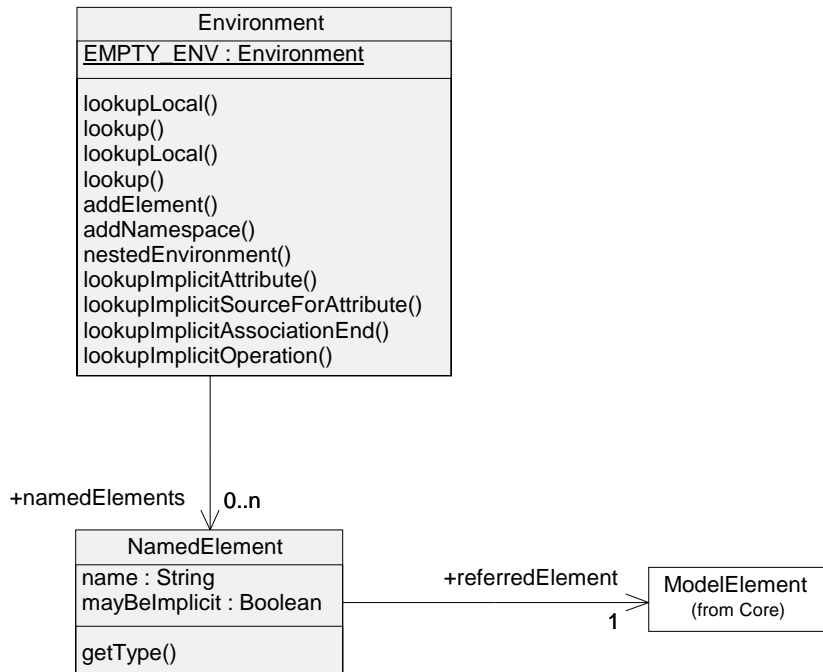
Environment
EMPTY_ENV : Environment

lookupLocal()
lookup()
lookupLocal()
lookup()
addElement()
addNamespace()
nestedEnvironment()
lookupImplicitAttribute()
lookupImplicitSourceForAttribute()
lookupImplicitAssociationEnd()
lookupImplicitOperation()

+namedElements
0..n

NamedElement
name : String
mayBeImplicit : Boolean

getType()

+referredElement
1

ModelElement
(from Core)